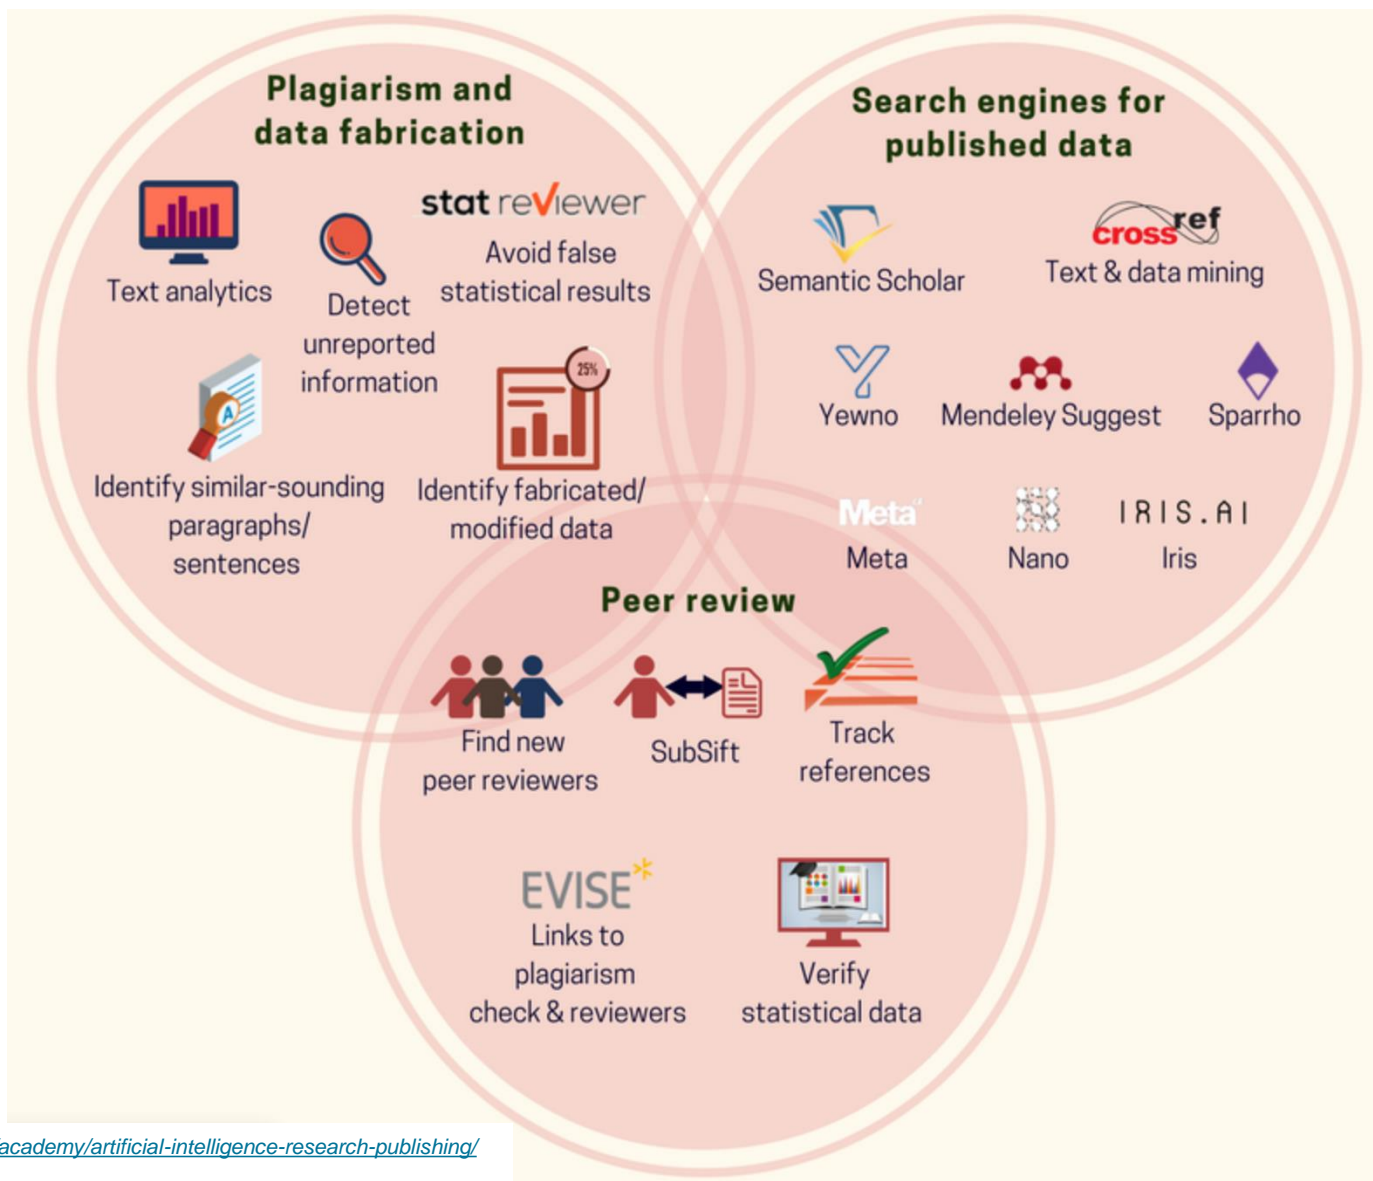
Plagiarism and data fabrication

Text analytics

Detect unreported information

stat reviewer
Avoid false statistical results

Identify similar-sounding paragraphs/ sentences

25%

Identify fabricated/ modified data

Search engines for published data

Semantic Scholar

crossref
Text & data mining

Yewno

Mendeley Suggest

Sparrho

Meta
Meta

Nano

IRIS.AI
Iris

Peer review

Find new peer reviewers

SubSift

Track references

EVISE
Links to plagiarism check & reviewers

Verify statistical data

academy/artificial-intelligence-research-publishing/